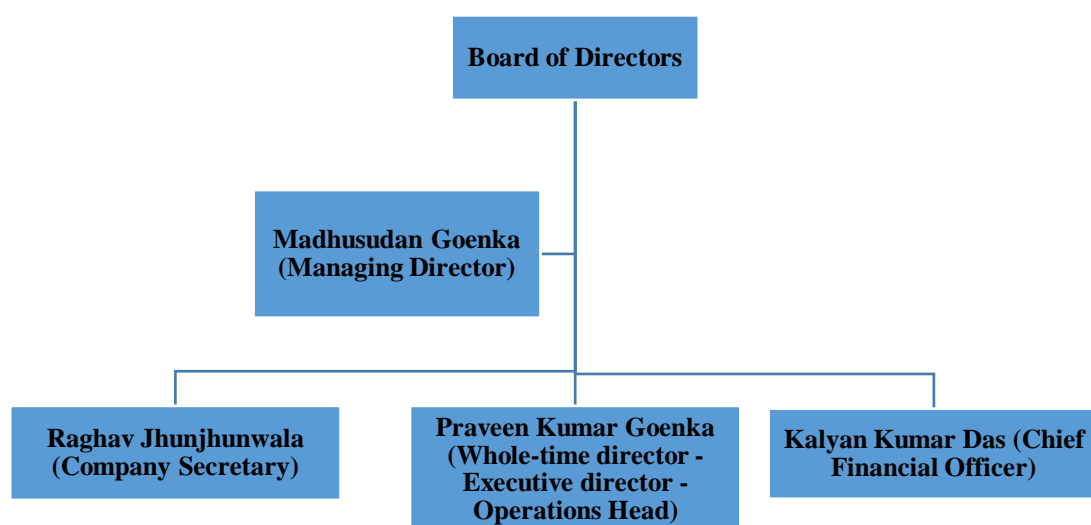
Board of Directors

Madhusudan Goenka (Managing Director)

Raghav Jhunjhunwala (Company Secretary)

Praveen Kumar Goenka (Whole-time director - Executive director - Operations Head)

Kalyan Kumar Das (Chief Financial Officer)